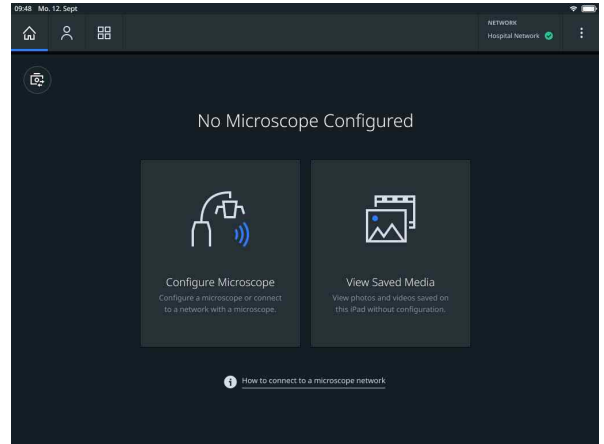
09:48 Mo. 12. Sept

NETWORK
Hospital Network

No Microscope Configured

Configure Microscope
Configure a microscope or connect to a network with a microscope.

View Saved Media
View photos and videos saved on this iPad without configuration.

How to connect to a microscope network